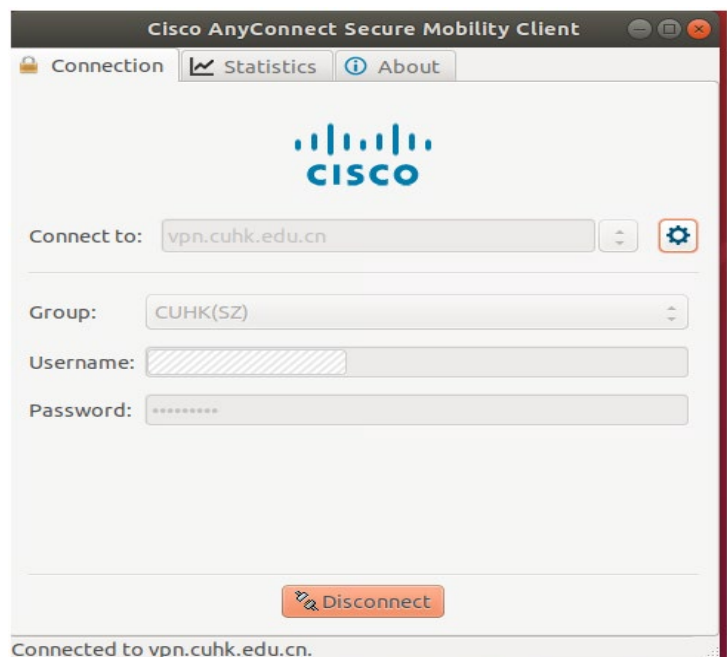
Cisco AnyConnect Secure Mobility Client

Connection | Statistics | About

CISCO

Connect to: vpn.cuhk.edu.cn

Group: CUHK(SZ)

Username: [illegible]

Password: ••••••••••

Disconnect

Connected to vpn.cuhk.edu.cn.